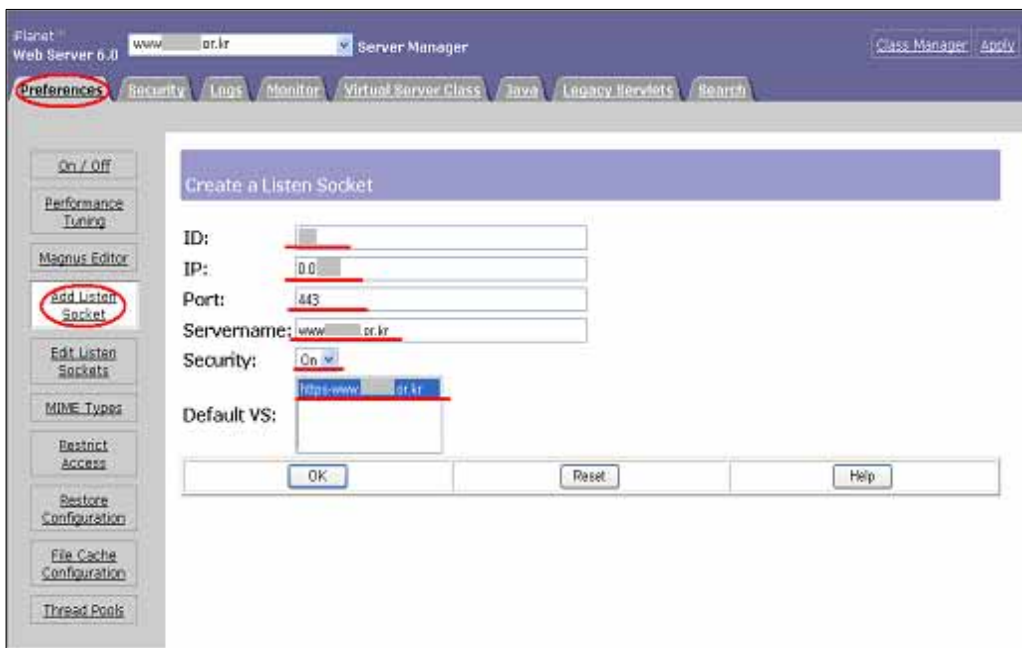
Planet™ Web Server 6.0

www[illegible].or.kr

Server Manager

Class Manager Apply

Preferences Security Logs Monitor Virtual Server Class Java Legacy Servlets Search

On / Off

Performance Tuning

Magnus Editor

Add Listen Socket

Edit Listen Sockets

MIME Types

Restrict Access

Restore Configuration

File Cache Configuration

Thread Pools

Create a Listen Socket

ID: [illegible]

IP: 0.0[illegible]

Port: 443

Servername: www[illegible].or.kr

Security: On

Default VS: https-www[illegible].or.kr

OK

Reset

Help